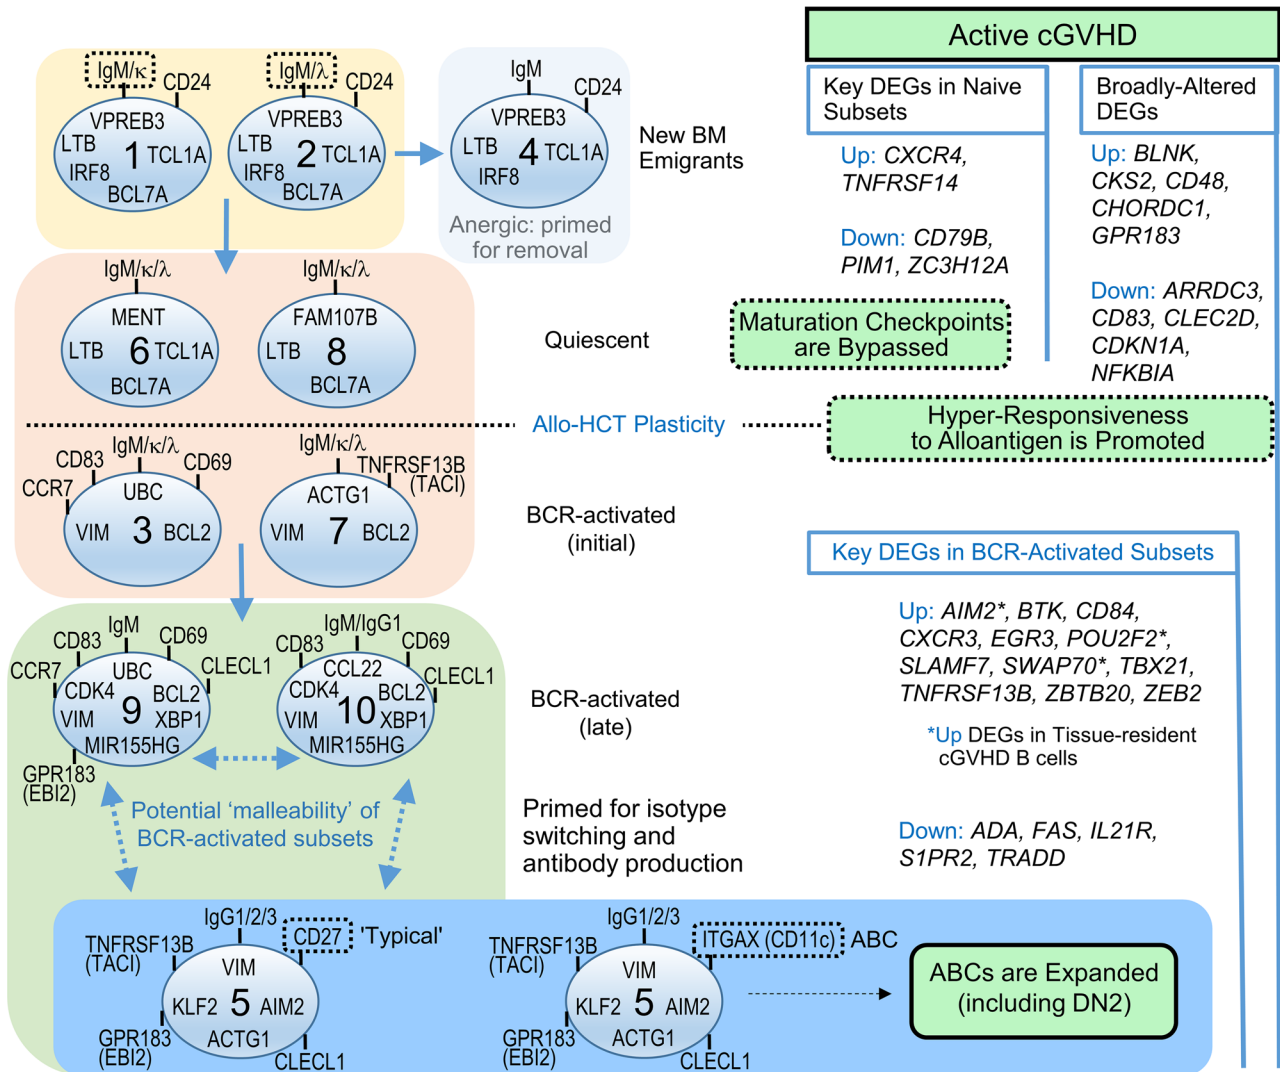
Active cGVHD

IgM/κ CD24 VPREB3 LTB 1 TCL1A IRF8 BCL7A

IgM/λ CD24 VPREB3 LTB 2 TCL1A IRF8 BCL7A

IgM CD24 VPREB3 LTB 4 TCL1A IRF8

Anergic: primed for removal

New BM Emigrants

Key DEGs in Naive Subsets

Up: *CXCR4, TNFRSF14*

Down: *CD79B, PIM1, ZC3H12A*

Broadly-Altered DEGs

Up: *BLNK, CKS2, CD48, CHORDC1, GPR183*

Down: *ARRDC3, CD83, CLEC2D, CDKN1A, NFKBIA*

IgM/κ/λ MENT LTB 6 TCL1A BCL7A

IgM/κ/λ FAM107B LTB 8 BCL7A

Quiescent

Maturation Checkpoints are Bypassed

Allo-HCT Plasticity

Hyper-Responsiveness to Alloantigen is Promoted

CD83 IgM/κ/λ CD69 CCR7 UBC VIM 3 BCL2

IgM/κ/λ TNFRSF13B (TACI) ACTG1 VIM 7 BCL2

BCR-activated (initial)

Key DEGs in BCR-Activated Subsets

CD83 IgM CD69 CCR7 UBC CLECL1 CDK4 BCL2 VIM 9 XBP1 MIR155HG GPR183 (EBI2)

CD83 IgM/IgG1 CD69 CCL22 CLECL1 CDK4 BCL2 VIM 10 XBP1 MIR155HG

BCR-activated (late)

Up: *AIM2*, BTK, CD84, CXCR3, EGR3, POU2F2*, SLAMF7, SWAP70*, TBX21, TNFRSF13B, ZBTB20, ZEB2*

*Up DEGs in Tissue-resident cGVHD B cells

Potential 'malleability' of BCR-activated subsets

Primed for isotype switching and antibody production

Down: *ADA, FAS, IL21R, S1PR2, TRADD*

TNFRSF13B (TACI) IgG1/2/3 CD27 'Typical' VIM KLF2 5 AIM2 ACTG1 GPR183 (EBI2) CLECL1

TNFRSF13B (TACI) IgG1/2/3 ITGAX (CD11c) ABC VIM KLF2 5 AIM2 ACTG1 GPR183 (EBI2) CLECL1

ABCs are Expanded (including DN2)